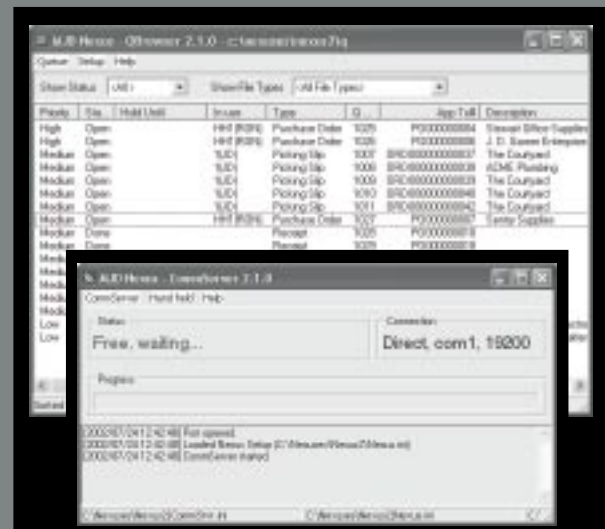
MJD Nexus QBrowser 2.1.0 c:\nexus\nexus2\q

Queue Setup Help

Show Status (All) Show File Types (All File Types)

| Priority | Sta | Hold Until | In use | Type | Q | App TxID | Description |
|---|---|---|---|---|---|---|---|
| High | Open | | HHT [RDN] | Purchase Order | 1025 | PO0000000084 | Stewart Office Supplies |
| High | Open | | HHT [RDN] | Purchase Order | 1026 | PO0000000086 | J. D. Sawer Enterprise |
| Medium | Open | | 3UDI | Picking Slip | 1007 | BRD800000000037 | The Courtyard |
| Medium | Open | | 3UDI | Picking Slip | 1008 | BRD800000000038 | ACME Plumbing |
| Medium | Open | | 3UDI | Picking Slip | 1009 | BRD800000000040 | The Courtyard |
| Medium | Open | | 3UDI | Picking Slip | 1010 | BRD800000000048 | The Courtyard |
| Medium | Open | | 3UDI | Picking Slip | 1011 | BRD800000000042 | The Courtyard |
| Medium | Open | | HHT [RDN] | Purchase Order | 1027 | PO0000000087 | Tomy Supplies |
| Medium | Done | | | Receipt | 1028 | PO0000000018 | |
| Medium | Done | | | Receipt | 1029 | PO0000000018 | |

MJD Nexus - CommServer 2.1.0

CommServer Hand held Help

Status
Free, waiting...

Connection
Direct, com1, 19200

Progress

2002/07/24 12:42:48 Port opened
2002/07/24 12:42:48 Loaded Nexus Setup (C:\Nexus\Nexus2\Nexus.ini)
2002/07/24 12:42:48 CommServer started

C:\Nexus\Nexus2\CommServ.ini C:\Nexus\Nexus2\Nexus.ini